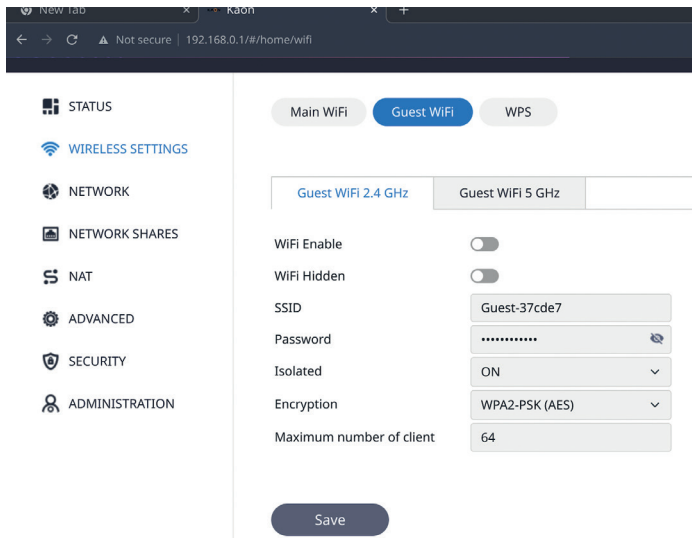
New Tab × Kaon × +

Not secure | 192.168.0.1/#/home/wifi

STATUS

WIRELESS SETTINGS

NETWORK

NETWORK SHARES

NAT

ADVANCED

SECURITY

ADMINISTRATION

Main WiFi | Guest WiFi | WPS

Guest WiFi 2.4 GHz | Guest WiFi 5 GHz

WiFi Enable

WiFi Hidden

SSID Guest-37cde7

Password ••••••••••••

Isolated ON

Encryption WPA2-PSK (AES)

Maximum number of client 64

Save